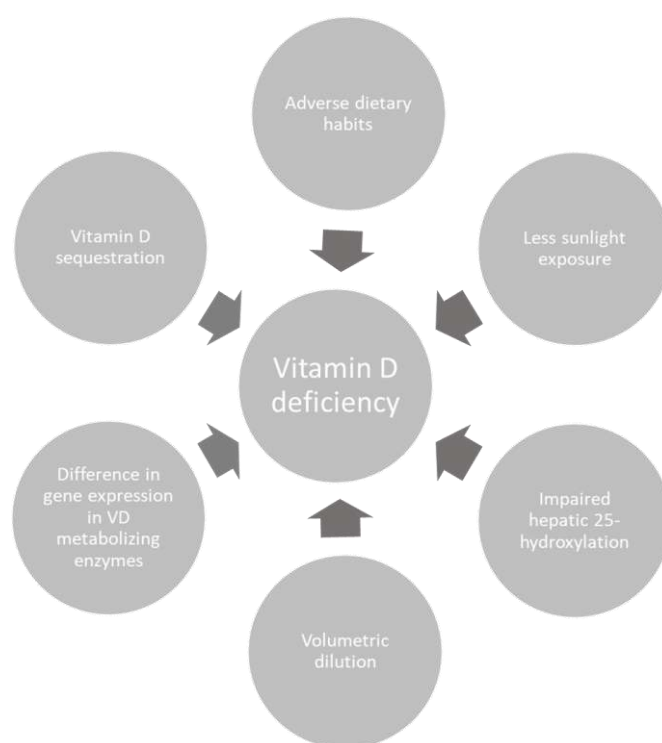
Adverse dietary habits

Vitamin D sequestration

Less sunlight exposure

Vitamin D deficiency

Difference in gene expression in VD metabolizing enzymes

Impaired hepatic 25-hydroxylation

Volumetric dilution